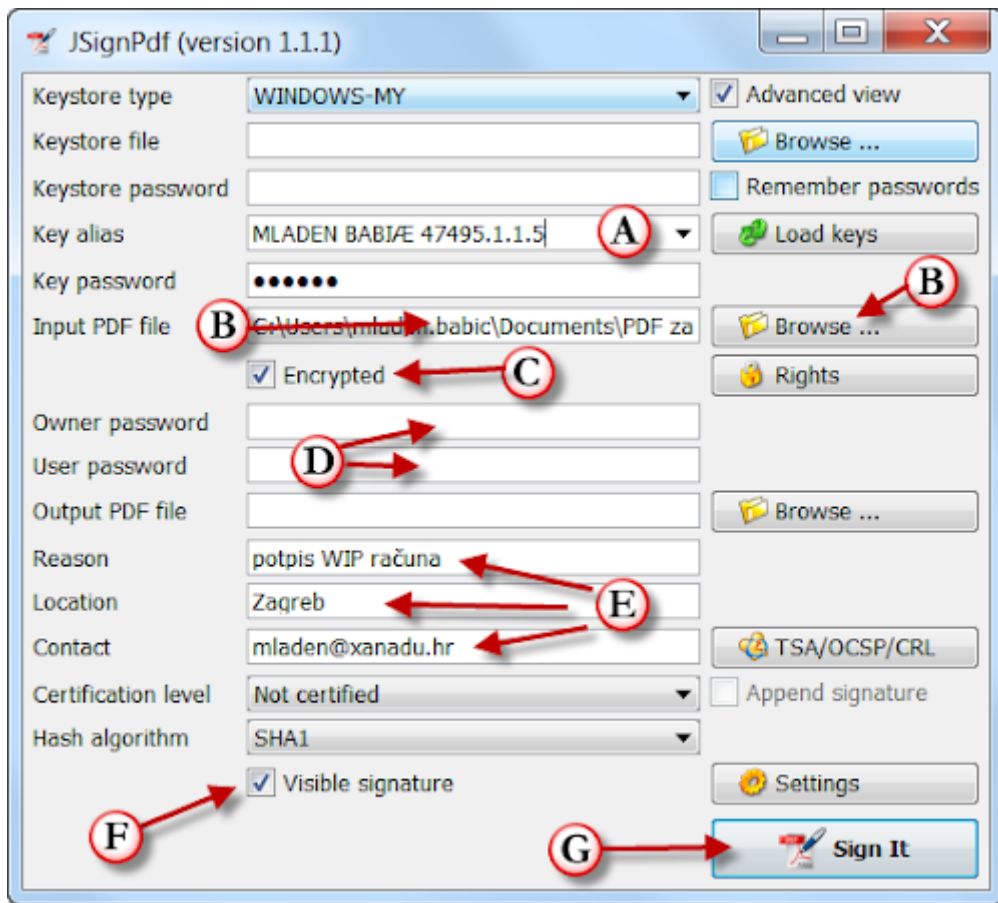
JSignPdf (version 1.1.1)

Keystore type WINDOWS-MY
Advanced view
Keystore file
Browse ...
Keystore password
Remember passwords
Key alias MLADEN BABIÆ 47495.1.1.5
A
Load keys
Key password ••••••
B
Input PDF file
B
C:\Users\mlad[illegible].babic\Documents\PDF za
Browse ...
Encrypted
C
Rights
Owner password
D
User password
Output PDF file
Browse ...
Reason potpis WIP računa
E
Location Zagreb
Contact mladen@xanadu.hr
TSA/OCSP/CRL
Certification level Not certified
Append signature
Hash algorithm SHA1
Visible signature
Settings
F
G
Sign It